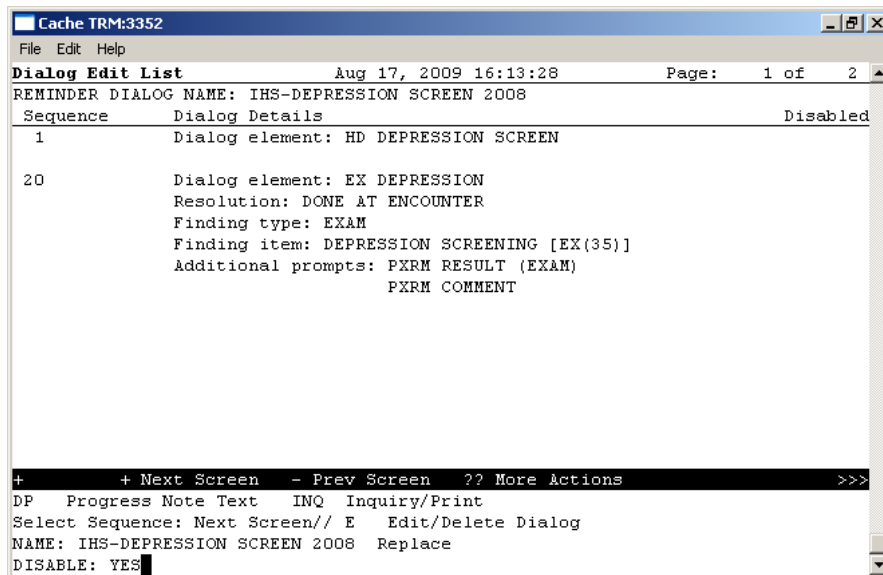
Cache TRM:3352

File Edit Help

Dialog Edit List Aug 17, 2009 16:13:28 Page: 1 of 2

REMINDER DIALOG NAME: IHS-DEPRESSION SCREEN 2008

| Sequence | Dialog Details | Disabled |
|---|---|---|
| 1 | Dialog element: HD DEPRESSION SCREEN | |
| 20 | Dialog element: EX DEPRESSION<br>Resolution: DONE AT ENCOUNTER<br>Finding type: EXAM<br>Finding item: DEPRESSION SCREENING [EX(35)]<br>Additional prompts: PXRM RESULT (EXAM)<br>PXRM COMMENT | |

+ + Next Screen - Prev Screen ?? More Actions >>>

DP Progress Note Text INQ Inquiry/Print

Select Sequence: Next Screen// E Edit/Delete Dialog

NAME: IHS-DEPRESSION SCREEN 2008 Replace

DISABLE: YES